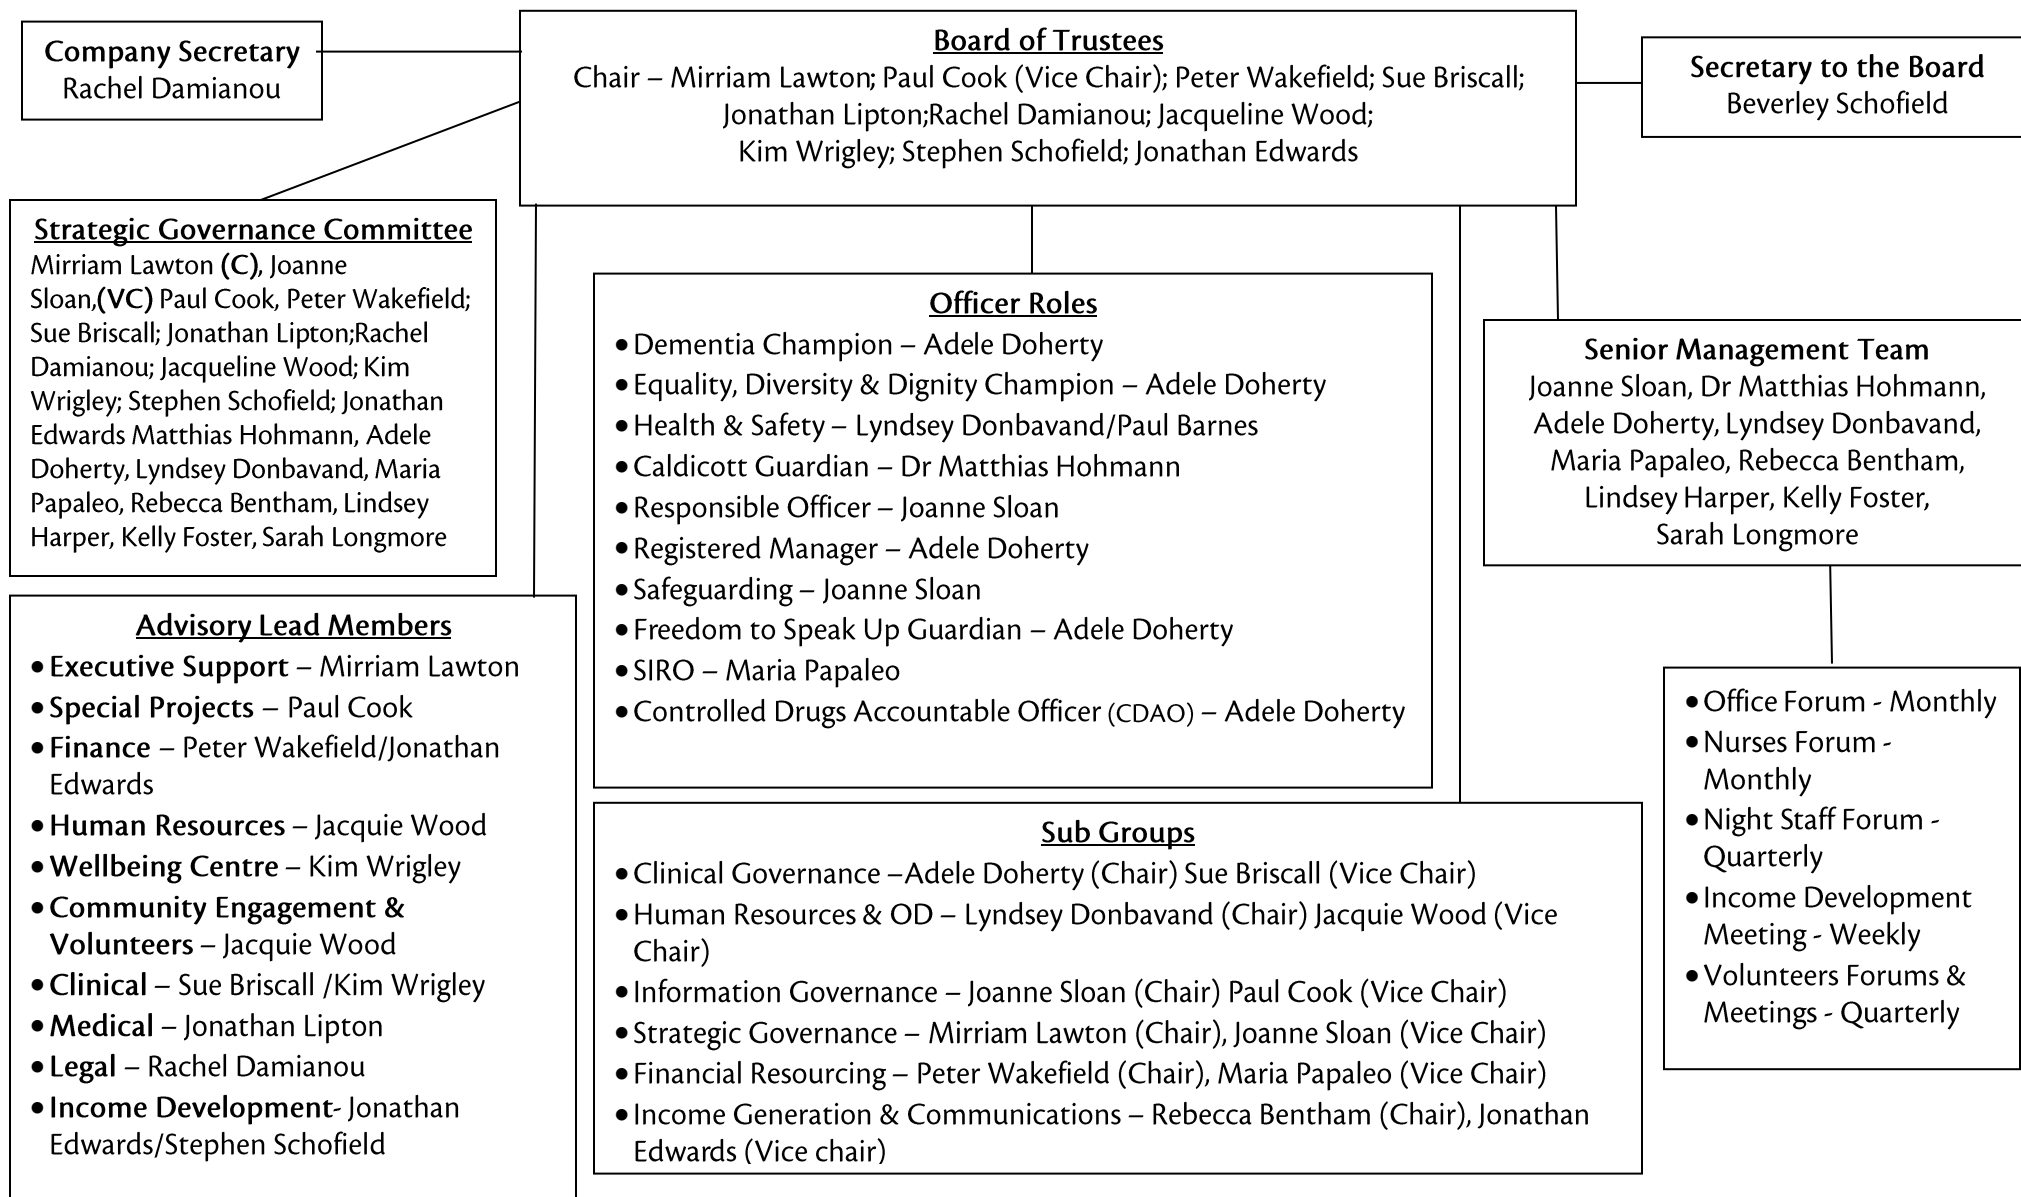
Company Secretary
Rachel Damianou

Board of Trustees
Chair – Mirriam Lawton; Paul Cook (Vice Chair); Peter Wakefield; Sue Briscall; Jonathan Lipton;Rachel Damianou; Jacqueline Wood; Kim Wrigley; Stephen Schofield; Jonathan Edwards

Secretary to the Board
Beverley Schofield

Strategic Governance Committee
Mirriam Lawton (C), Joanne Sloan,(VC) Paul Cook, Peter Wakefield; Sue Briscall; Jonathan Lipton;Rachel Damianou; Jacqueline Wood; Kim Wrigley; Stephen Schofield; Jonathan Edwards Matthias Hohmann, Adele Doherty, Lyndsey Donbavand, Maria Papaleo, Rebecca Bentham, Lindsey Harper, Kelly Foster, Sarah Longmore

Officer Roles
• Dementia Champion – Adele Doherty
• Equality, Diversity & Dignity Champion – Adele Doherty
• Health & Safety – Lyndsey Donbavand/Paul Barnes
• Caldicott Guardian – Dr Matthias Hohmann
• Responsible Officer – Joanne Sloan
• Registered Manager – Adele Doherty
• Safeguarding – Joanne Sloan
• Freedom to Speak Up Guardian – Adele Doherty
• SIRO – Maria Papaleo
• Controlled Drugs Accountable Officer (CDAO) – Adele Doherty

Senior Management Team
Joanne Sloan, Dr Matthias Hohmann, Adele Doherty, Lyndsey Donbavand, Maria Papaleo, Rebecca Bentham, Lindsey Harper, Kelly Foster, Sarah Longmore

Advisory Lead Members
• Executive Support – Mirriam Lawton
• Special Projects – Paul Cook
• Finance – Peter Wakefield/Jonathan Edwards
• Human Resources – Jacquie Wood
• Wellbeing Centre – Kim Wrigley
• Community Engagement & Volunteers – Jacquie Wood
• Clinical – Sue Briscall /Kim Wrigley
• Medical – Jonathan Lipton
• Legal – Rachel Damianou
• Income Development- Jonathan Edwards/Stephen Schofield

Sub Groups
• Clinical Governance –Adele Doherty (Chair) Sue Briscall (Vice Chair)
• Human Resources & OD – Lyndsey Donbavand (Chair) Jacquie Wood (Vice Chair)
• Information Governance – Joanne Sloan (Chair) Paul Cook (Vice Chair)
• Strategic Governance – Mirriam Lawton (Chair), Joanne Sloan (Vice Chair)
• Financial Resourcing – Peter Wakefield (Chair), Maria Papaleo (Vice Chair)
• Income Generation & Communications – Rebecca Bentham (Chair), Jonathan Edwards (Vice chair)

• Office Forum - Monthly
• Nurses Forum - Monthly
• Night Staff Forum - Quarterly
• Income Development Meeting - Weekly
• Volunteers Forums & Meetings - Quarterly